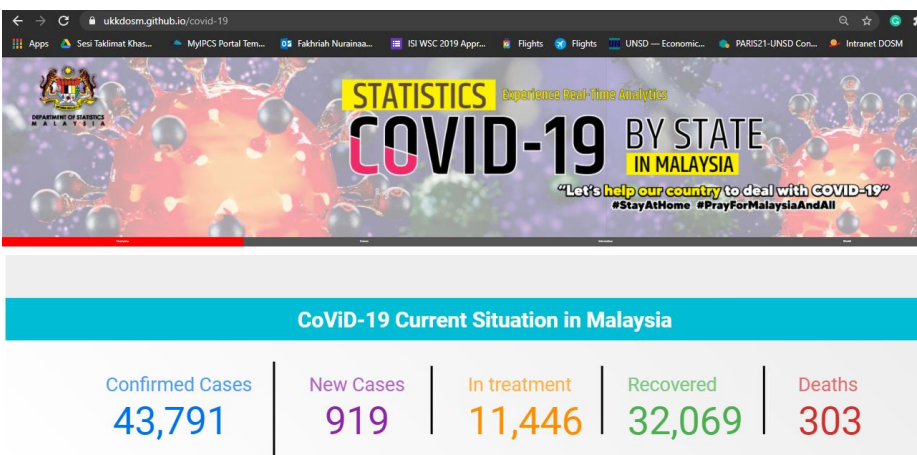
ukkdosm.github.io/covid-19

Apps Sesi Taklimat Khas... MyIPCS Portal Tem... Fakhriah Nurainaa... ISI WSC 2019 Appr... Flights Flights UNSD — Economic... PARIS21-UNSD Con... Intranet DOSM

DEPARTMENT OF STATISTICS MALAYSIA

STATISTICS Experience Real-Time Analytics

COVID-19 BY STATE IN MALAYSIA

"Let's help our country to deal with COVID-19"
#StayAtHome #PrayForMalaysiaAndAll

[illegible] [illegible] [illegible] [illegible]

CoViD-19 Current Situation in Malaysia

| Confirmed Cases | New Cases | In treatment | Recovered | Deaths |
|---|---|---|---|---|
| 43,791 | 919 | 11,446 | 32,069 | 303 |